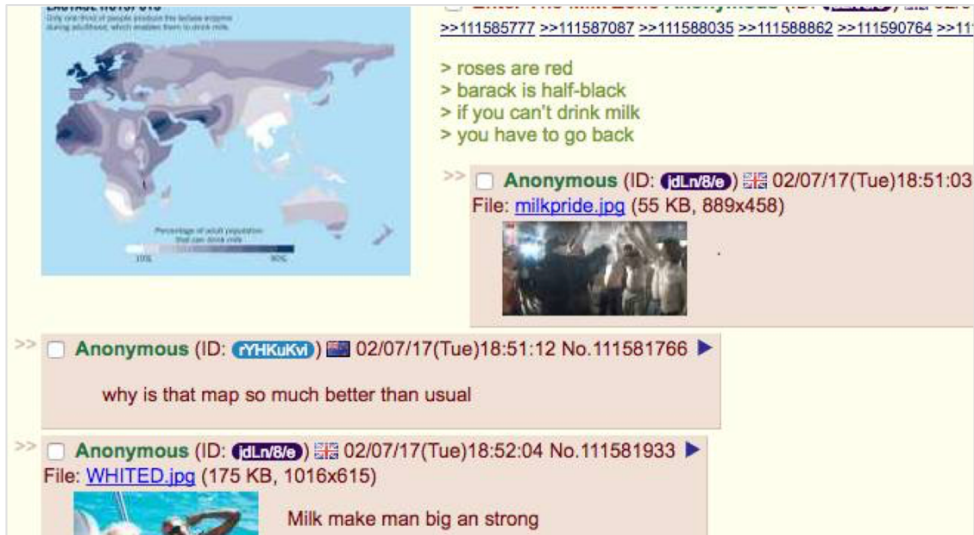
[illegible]
Only one third of people produce the lactase enzyme during adulthood, which enables them to drink milk.

Percentage of adult population that can drink milk
10%
90%

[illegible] Anonymous (ID: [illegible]) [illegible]
>>111585777 >>111587087 >>111588035 >>111588862 >>111590764 >>11

> roses are red
> barack is half-black
> if you can't drink milk
> you have to go back

>> Anonymous (ID: jdLn/8/e) 02/07/17(Tue)18:51:03
File: milkpride.jpg (55 KB, 889x458)

.

>> Anonymous (ID: rYHKuKvi) 02/07/17(Tue)18:51:12 No.111581766 ▶

why is that map so much better than usual

>> Anonymous (ID: jdLn/8/e) 02/07/17(Tue)18:52:04 No.111581933 ▶
File: WHITED.jpg (175 KB, 1016x615)

Milk make man big an strong